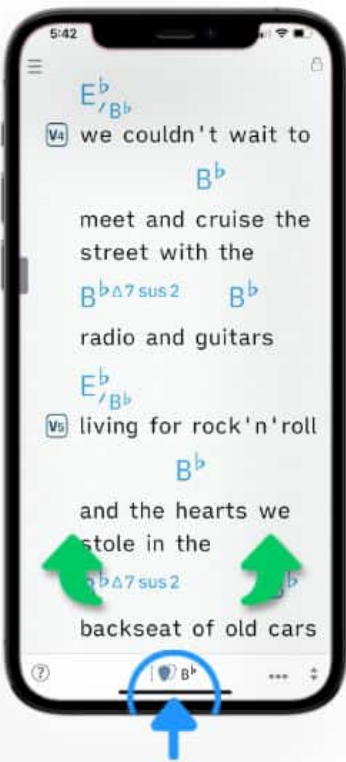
5:42

$E^{\flat}/B^{\flat}$

V4 we couldn't wait to

$B^{\flat}$

meet and cruise the street with the

$B^{\flat\Delta7sus2}$ $B^{\flat}$

radio and guitars

$E^{\flat}/B^{\flat}$

V5 living for rock'n'roll

$B^{\flat}$

and the hearts we stole in the

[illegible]$^{\flat\Delta7sus2}$ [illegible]$^{\flat}$

backseat of old cars

? $B^{\flat}$ ...